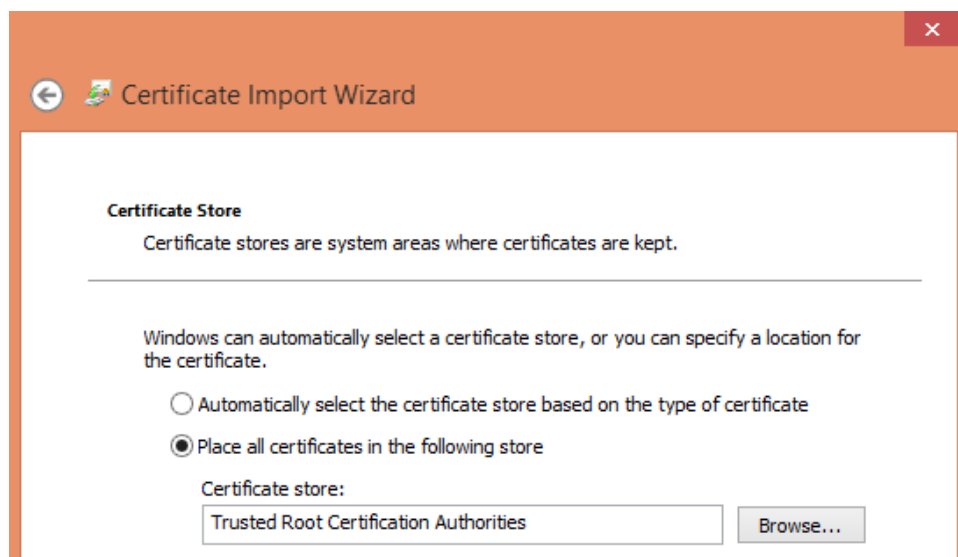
Certificate Import Wizard

Certificate Store

Certificate stores are system areas where certificates are kept.

Windows can automatically select a certificate store, or you can specify a location for the certificate.

Automatically select the certificate store based on the type of certificate

Place all certificates in the following store

Certificate store:

Trusted Root Certification Authorities

Browse...